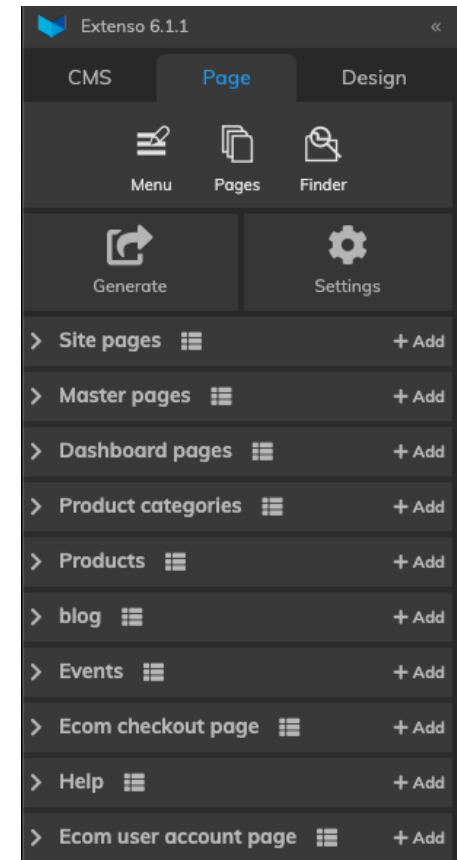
Extenso 6.1.1 «

CMS Page Design

Menu Pages Finder

Generate Settings

> Site pages + Add

> Master pages + Add

> Dashboard pages + Add

> Product categories + Add

> Products + Add

> blog + Add

> Events + Add

> Ecom checkout page + Add

> Help + Add

> Ecom user account page + Add